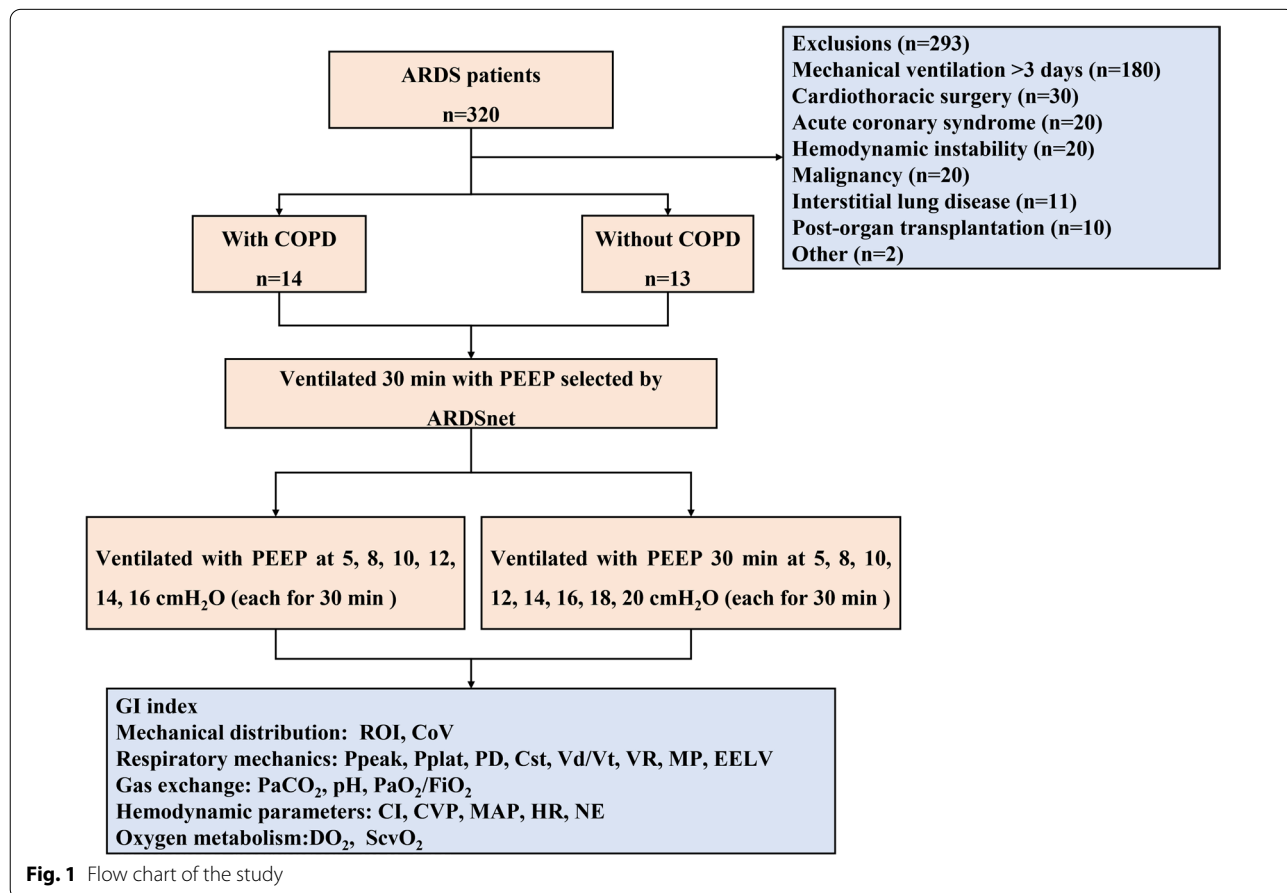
ARDS patients
n=320

Exclusions (n=293)
Mechanical ventilation >3 days (n=180)
Cardiothoracic surgery (n=30)
Acute coronary syndrome (n=20)
Hemodynamic instability (n=20)
Malignancy (n=20)
Interstitial lung disease (n=11)
Post-organ transplantation (n=10)
Other (n=2)

With COPD
n=14

Without COPD
n=13

Ventilated 30 min with PEEP selected by ARDSnet

Ventilated with PEEP at 5, 8, 10, 12, 14, 16 cm$H_2O$ (each for 30 min )

Ventilated with PEEP 30 min at 5, 8, 10, 12, 14, 16, 18, 20 cm$H_2O$ (each for 30 min )

GI index
Mechanical distribution: ROI, CoV
Respiratory mechanics: Ppeak, Pplat, PD, Cst, Vd/Vt, VR, MP, EELV
Gas exchange: $PaCO_2$, pH, $PaO_2$/$FiO_2$
Hemodynamic parameters: CI, CVP, MAP, HR, NE
Oxygen metabolism:$DO_2$, $ScvO_2$

Fig. 1 Flow chart of the study